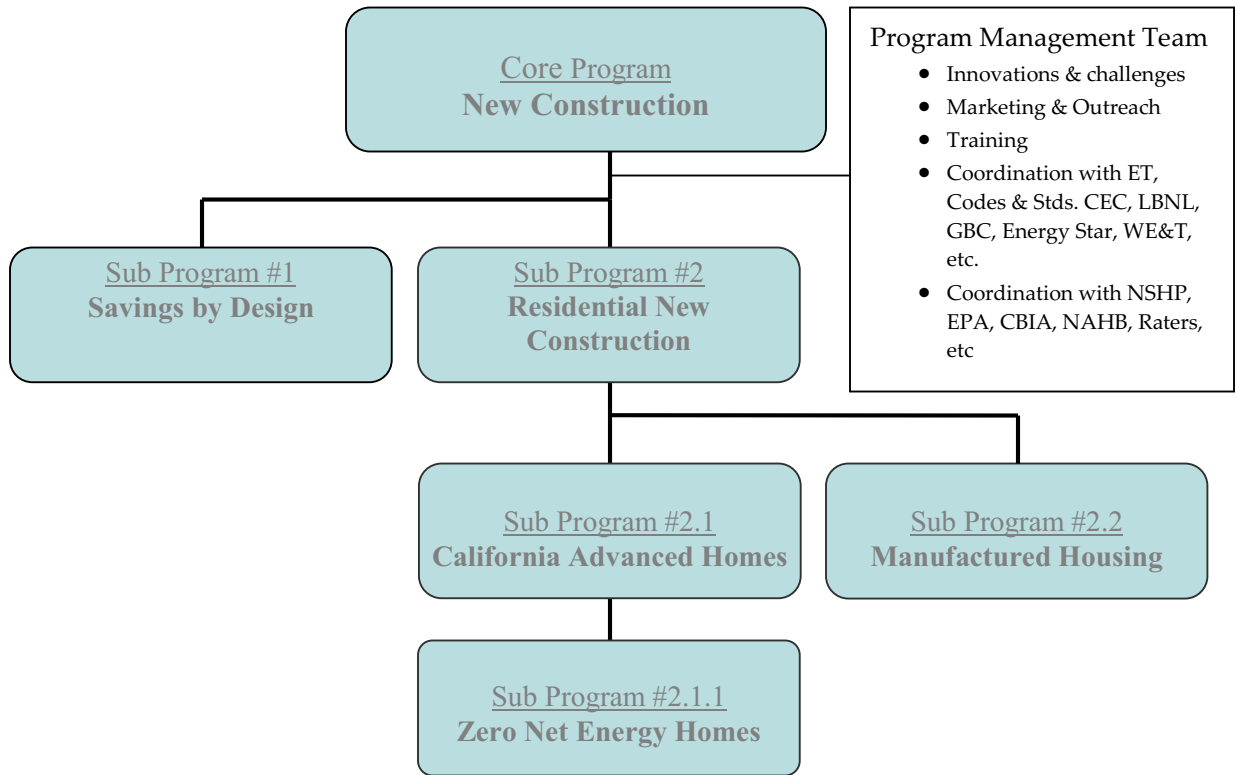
Core Program
New Construction

Program Management Team
- Innovations & challenges
- Marketing & Outreach
- Training
- Coordination with ET, Codes & Stds. CEC, LBNL, GBC, Energy Star, WE&T, etc.
- Coordination with NSHP, EPA, CBIA, NAHB, Raters, etc

Sub Program #1
Savings by Design

Sub Program #2
Residential New Construction

Sub Program #2.1
California Advanced Homes

Sub Program #2.2
Manufactured Housing

Sub Program #2.1.1
Zero Net Energy Homes